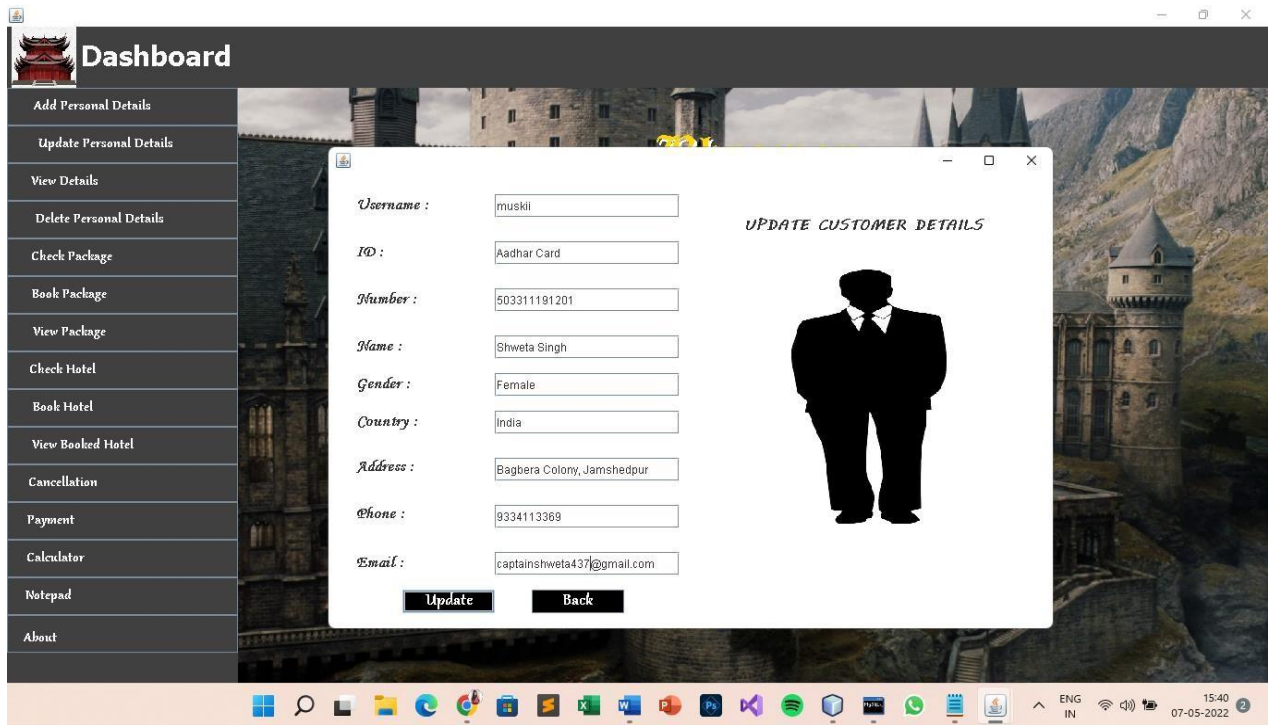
Dashboard

Add Personal Details
Update Personal Details
View Details
Delete Personal Details
Check Package
Book Package
View Package
Check Hotel
Book Hotel
View Booked Hotel
Cancellation
Payment
Calculator
Notepad
About

Username : muskii
ID : Aadhar Card
Number : 503311191201
Name : Shweta Singh
Gender : Female
Country : India
Address : Bagbera Colony, Jamshedpur
Phone : 9334113369
Email : captainshweta437@gmail.com

UPDATE CUSTOMER DETAILS

Update
Back

ENG IN
15:40
07-05-2022
2